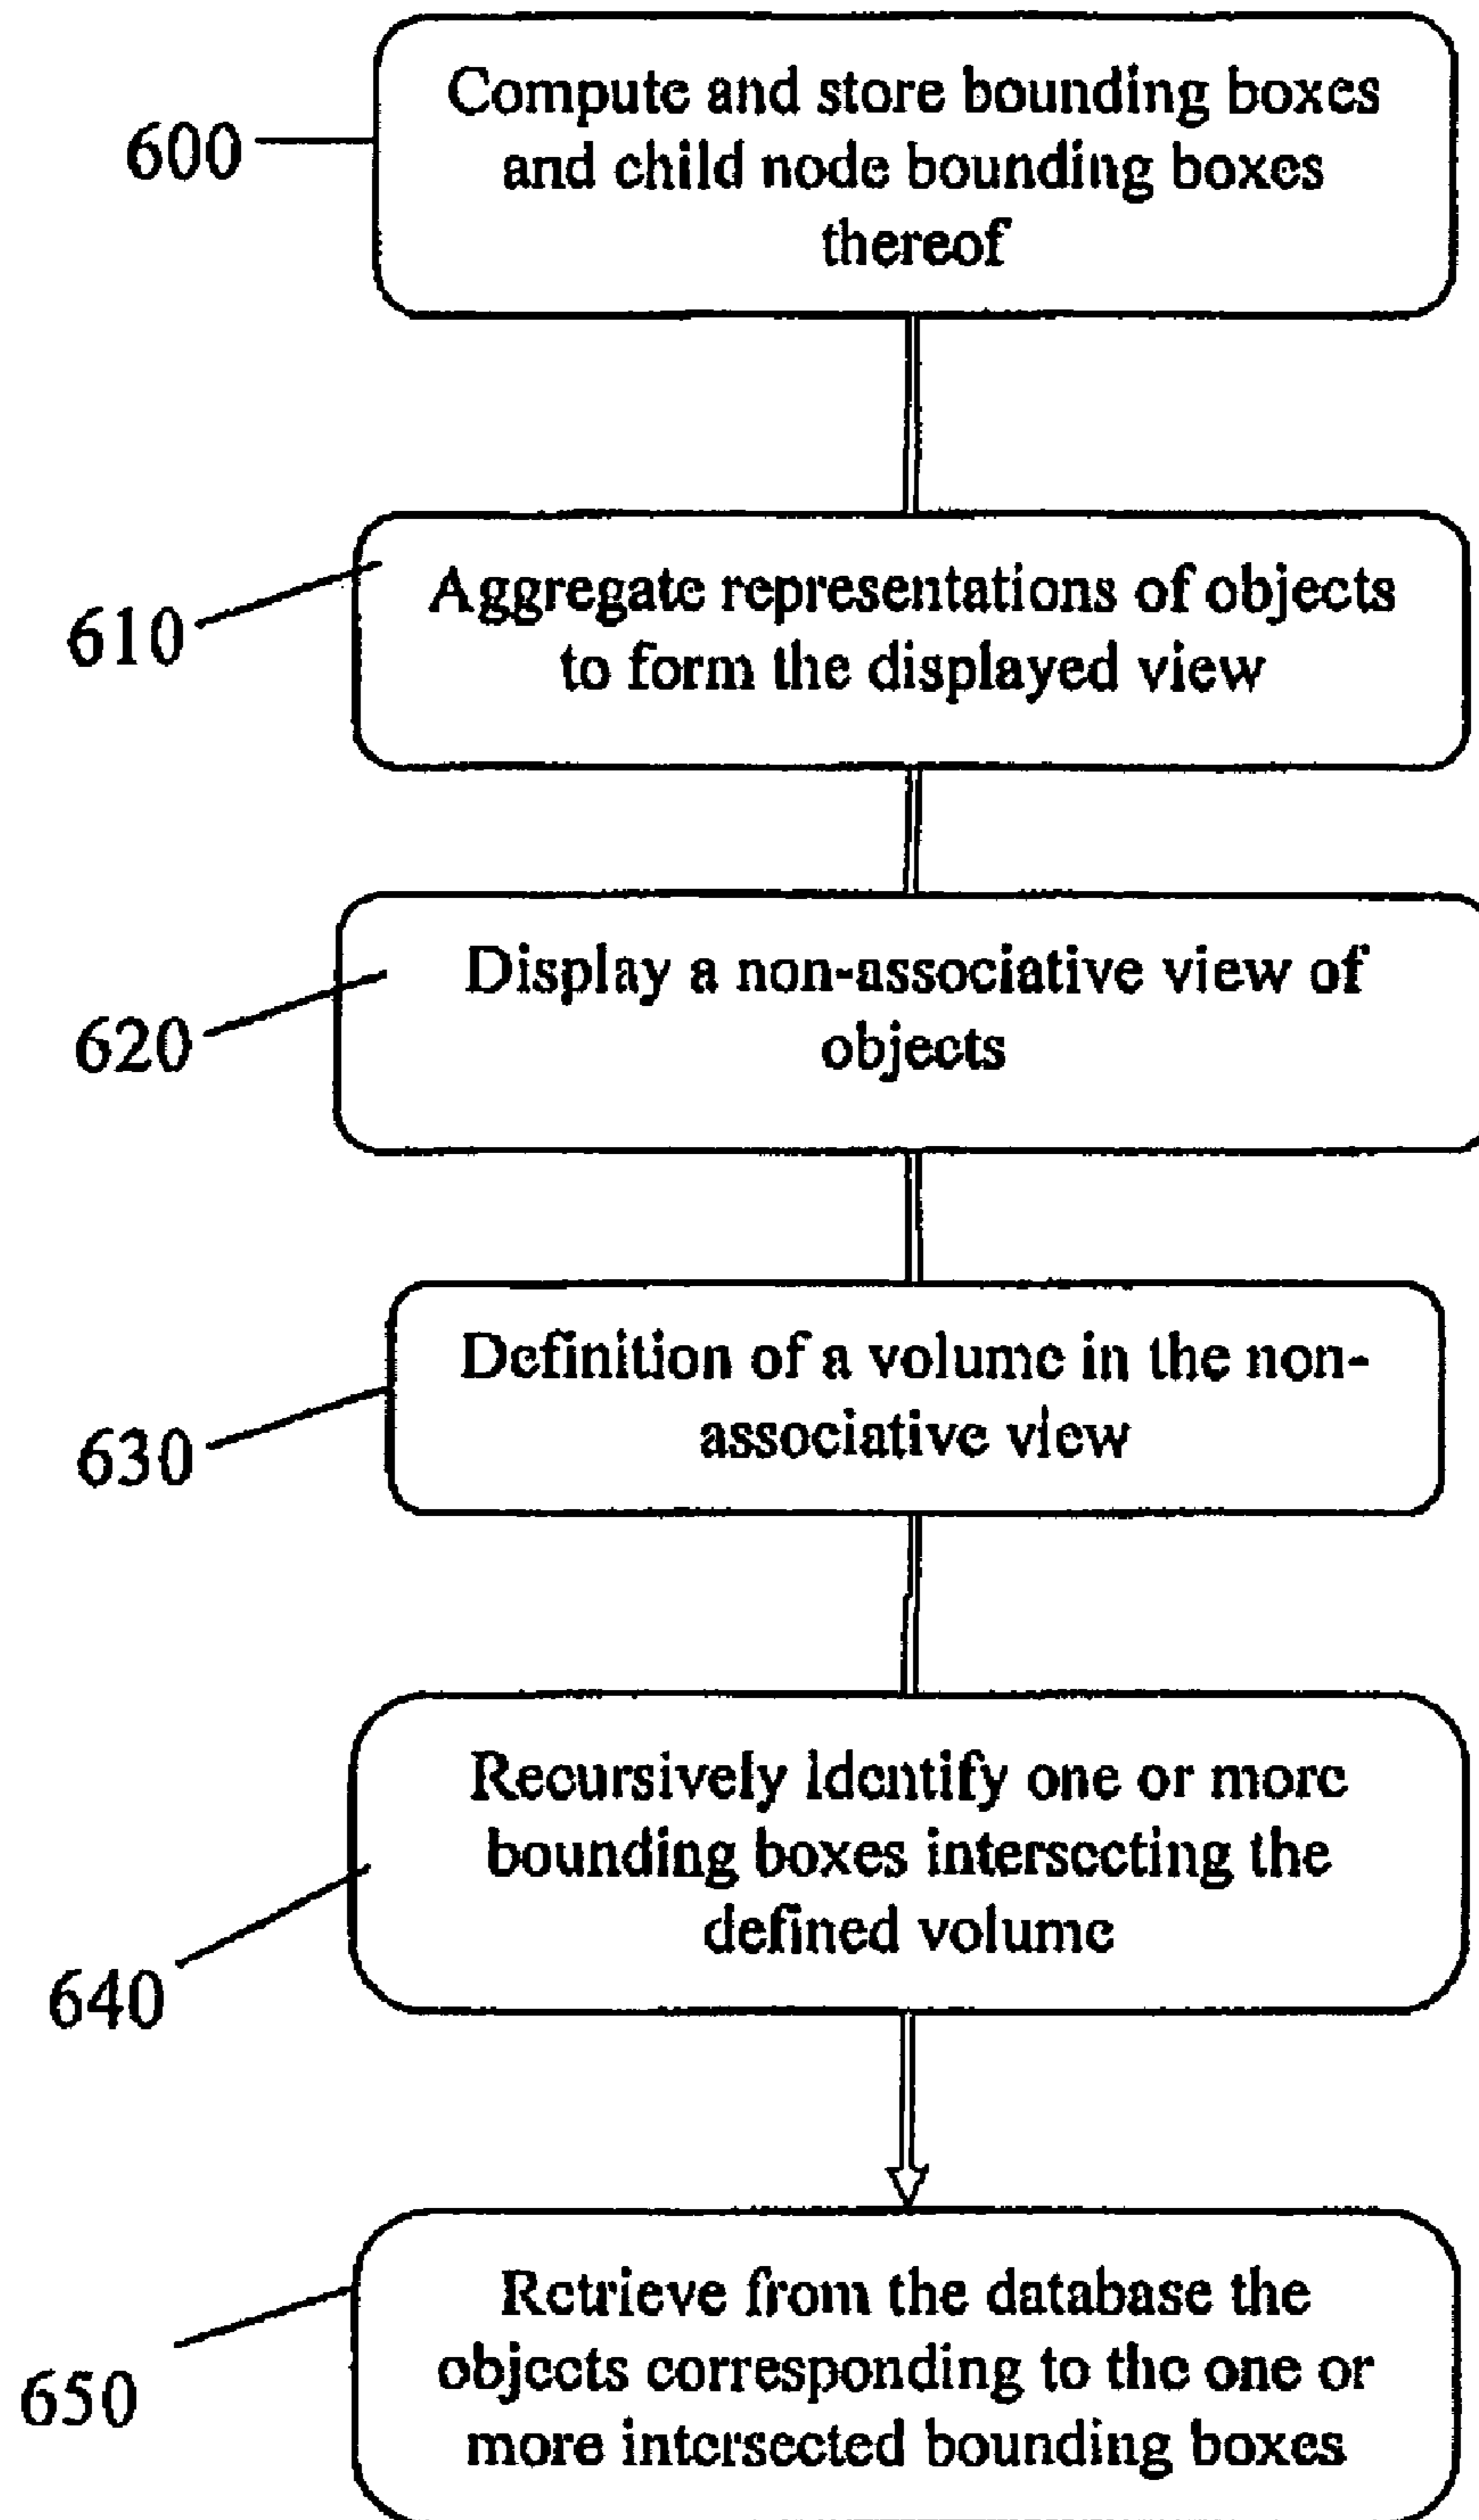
600
Compute and store bounding boxes and child node bounding boxes thereof

610
Aggregate representations of objects to form the displayed view

620
Display a non-associative view of objects

630
Definition of a volume in the non-associative view

640
Recursively identify one or more bounding boxes intersecting the defined volume

650
Retrieve from the database the objects corresponding to the one or more intersected bounding boxes